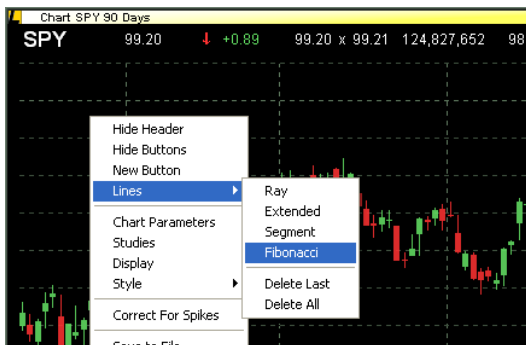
Chart SPY 90 Days

SPY 99.20 +0.89 99.20 x 99.21 124,827,652 98

Hide Header
Hide Buttons
New Button
Lines
Chart Parameters
Studies
Display
Style
Correct For Spikes
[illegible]

Ray
Extended
Segment
Fibonacci
Delete Last
Delete All